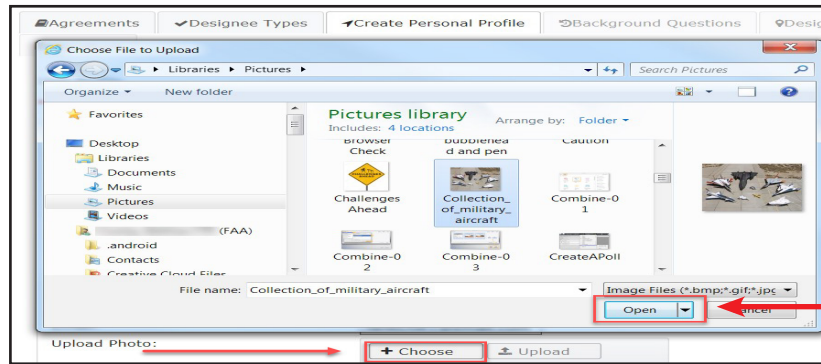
Agreements Designee Types Create Personal Profile Background Questions Desig

Choose File to Upload

Libraries ▸ Pictures ▸

Search Pictures

Organize ▾ New folder

Favorites

Desktop

Libraries

Documents

Music

Pictures

Videos

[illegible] (FAA)

.android

Contacts

Creative Cloud Files

Pictures library

Includes: 4 locations

Arrange by: Folder ▾

Browser Check

bubblehead and pen

Caution

Challenges Ahead

Collection_of_military_aircraft

Combine-01

Combine-02

Combine-03

CreateAPoll

File name: Collection_of_military_aircraft

Image Files (*.bmp;*.gif;*.jpg

Open

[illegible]ancel

Upload Photo:

+ Choose

Upload